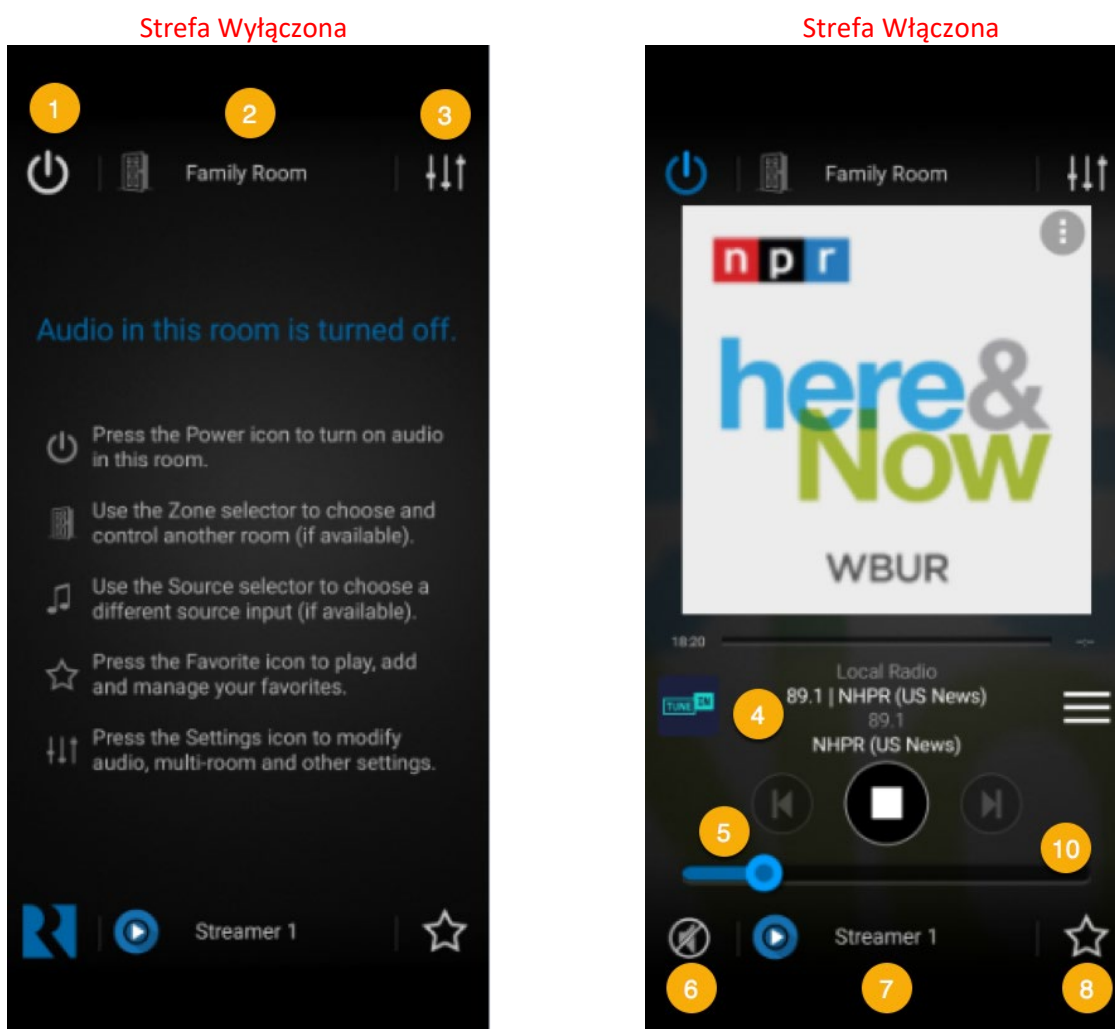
Strefa Wyłączona

1 2 3

Family Room

Audio in this room is turned off.

Press the Power icon to turn on audio in this room.

Use the Zone selector to choose and control another room (if available).

Use the Source selector to choose a different source input (if available).

Press the Favorite icon to play, add and manage your favorites.

Press the Settings icon to modify audio, multi-room and other settings.

Streamer 1

Strefa Włączona

Family Room

npr

here& Now

WBUR

18:20

Local Radio
89.1 | NHPR (US News)
89.1
NHPR (US News)

TUNE IN

4

5

10

Streamer 1

6 7 8